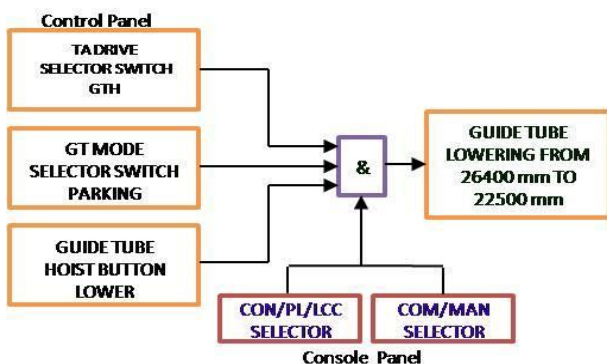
Control Panel

TA DRIVE SELECTOR SWITCH GTH

GT MODE SELECTOR SWITCH PARKING

GUIDE TUBE HOIST BUTTON LOWER

&

GUIDE TUBE LOWERING FROM 26400 mm TO 22500 mm

CON/PL/LCC SELECTOR

COM/MAN SELECTOR

Console Panel